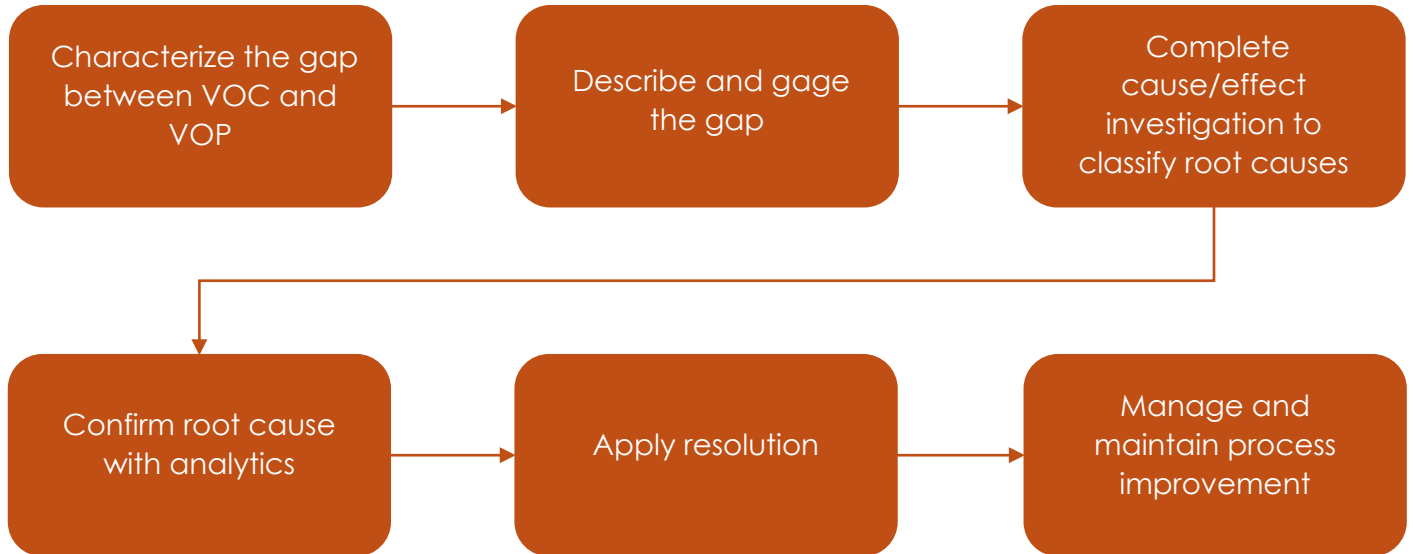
Characterize the gap between VOC and VOP

Describe and gage the gap

Complete cause/effect investigation to classify root causes

Confirm root cause with analytics

Apply resolution

Manage and maintain process improvement